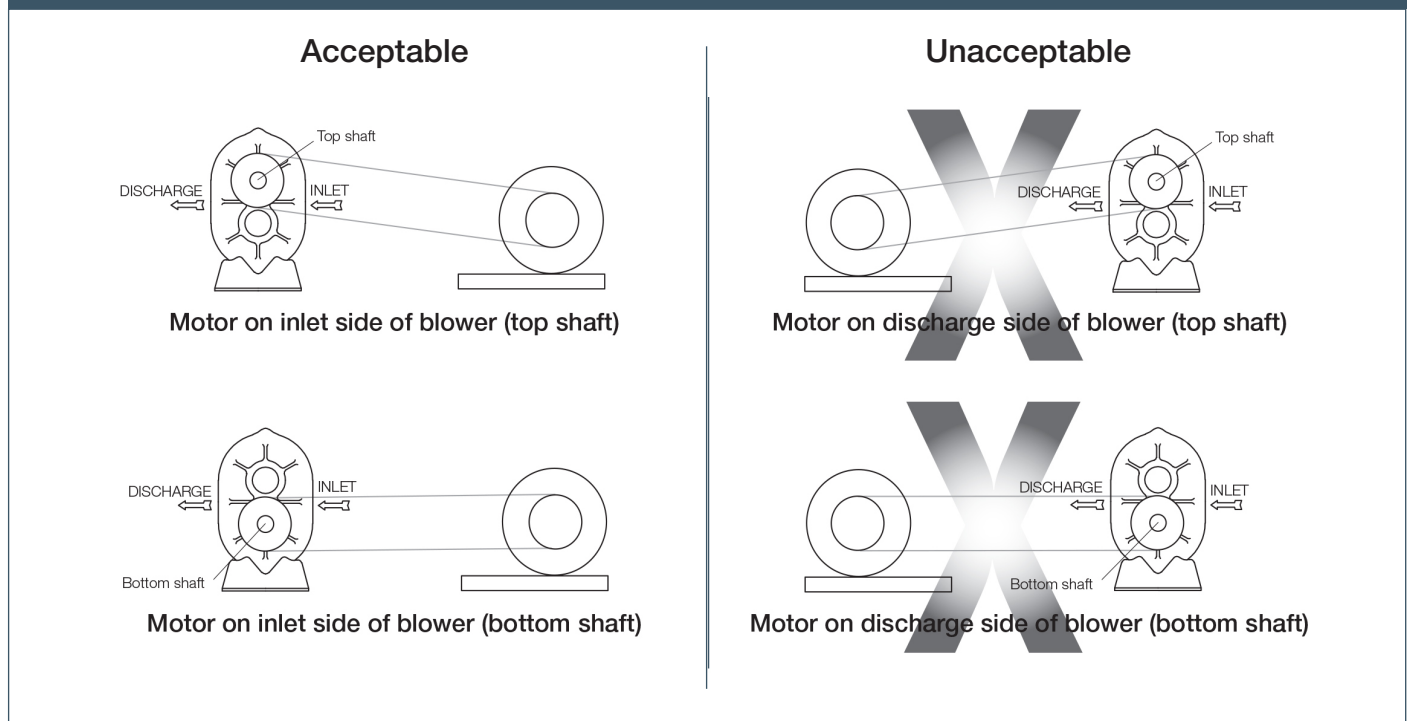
Acceptable

Top shaft

DISCHARGE

INLET

Motor on inlet side of blower (top shaft)

DISCHARGE

INLET

Bottom shaft

Motor on inlet side of blower (bottom shaft)

Unacceptable

Top shaft

DISCHARGE

INLET

Motor on discharge side of blower (top shaft)

DISCHARGE

INLET

Bottom shaft

Motor on discharge side of blower (bottom shaft)